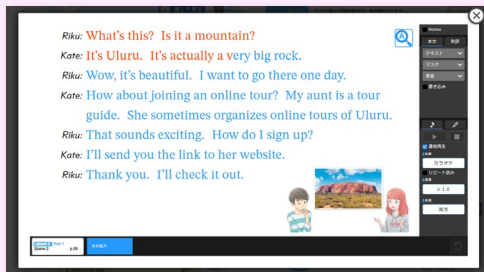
Riku: What's this? Is it a mountain?

Kate: It's Uluru. It's actually a very big rock.

Riku: Wow, it's beautiful. I want to go there one day.

Kate: How about joining an online tour? My aunt is a tour guide. She sometimes organizes online tours of Uluru.

Riku: That sounds exciting. How do I sign up?

Kate: I'll send you the link to her website.

Riku: Thank you. I'll check it out.

Notes
本文
和訳
テキスト
マスク
発音
書き込み
連続再生
カラオケ
リピート読み
x 1.0
両方

Part 1
Scene 2
p.38
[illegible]